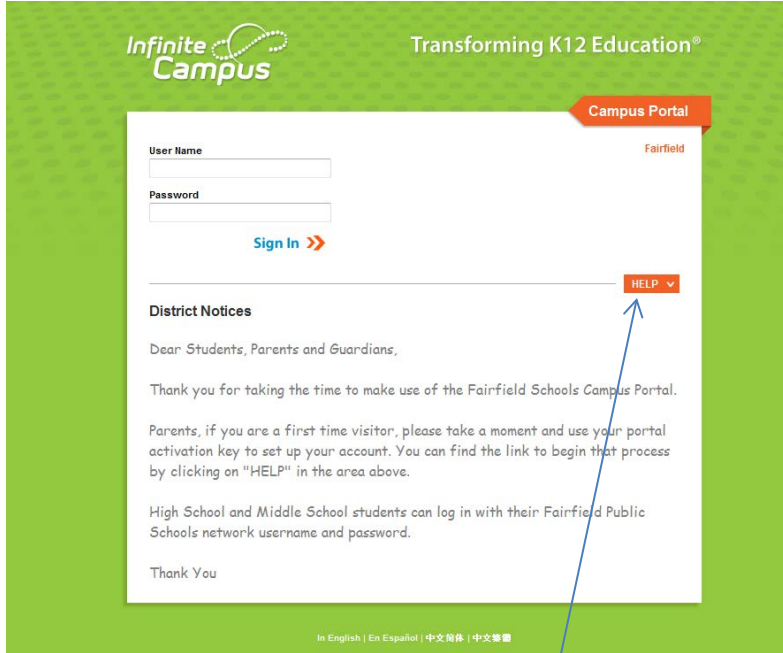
Infinite Campus

Transforming K12 Education®

Campus Portal

Fairfield

User Name

Password

Sign In

HELP

District Notices

Dear Students, Parents and Guardians,

Thank you for taking the time to make use of the Fairfield Schools Campus Portal.

Parents, if you are a first time visitor, please take a moment and use your portal activation key to set up your account. You can find the link to begin that process by clicking on "HELP" in the area above.

High School and Middle School students can log in with their Fairfield Public Schools network username and password.

Thank You

In English | En Español | 中文简体 | 中文繁體